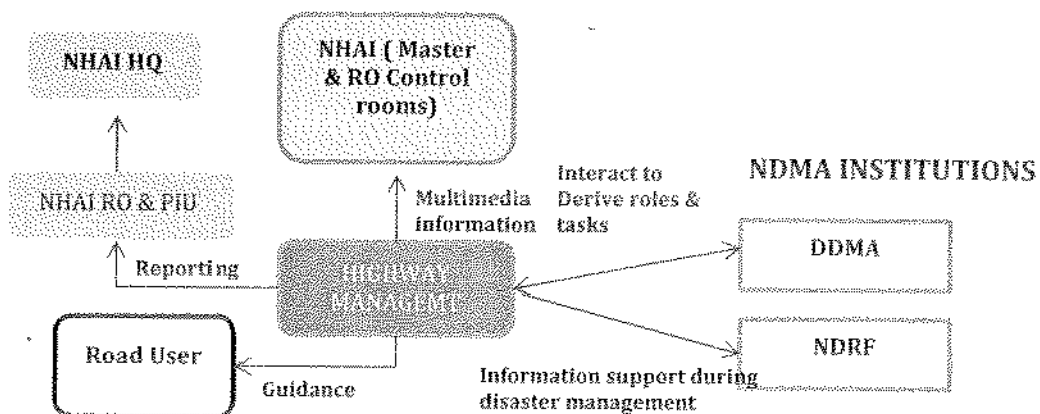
NHAI HQ

NHAI ( Master & RO Control rooms)

NHAI RO & PIU

Multimedia information

Interact to Derive roles & tasks

NDMA INSTITUTIONS

Reporting

HIGHWAY MANAGEMT

DDMA

NDRF

Road User

Guidance

Information support during disaster management